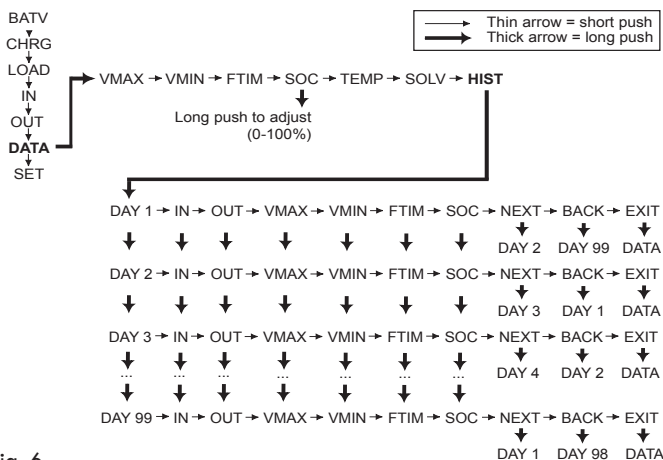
Thin arrow = short push
Thick arrow = long push

BATV
CHRG
LOAD
IN
OUT
DATA
SET

VMAX → VMIN → FTIM → SOC → TEMP → SOLV → HIST

Long push to adjust (0-100%)

DAY 1 → IN → OUT → VMAX → VMIN → FTIM → SOC → NEXT → BACK → EXIT
DAY 2 DAY 99 DATA

DAY 2 → IN → OUT → VMAX → VMIN → FTIM → SOC → NEXT → BACK → EXIT
DAY 3 DAY 1 DATA

DAY 3 → IN → OUT → VMAX → VMIN → FTIM → SOC → NEXT → BACK → EXIT
DAY 4 DAY 2 DATA

...

DAY 99 → IN → OUT → VMAX → VMIN → FTIM → SOC → NEXT → BACK → EXIT
DAY 1 DAY 98 DATA

ig. 6